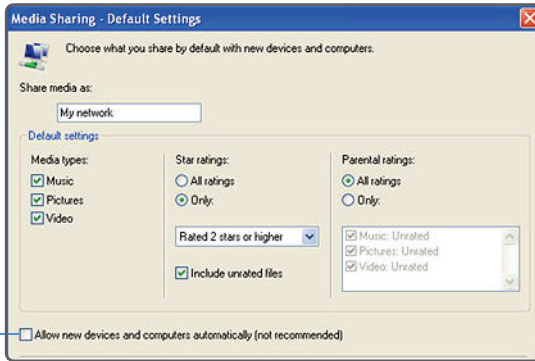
Media Sharing - Default Settings

Choose what you share by default with new devices and computers.

Share media as:

My network

Default settings

Media types:

Music

Pictures

Video

Star ratings:

All ratings

Only:

Rated 2 stars or higher

Include unrated files

Parental ratings:

All ratings

Only:

Music: Unrated

Pictures: Unrated

Video: Unrated

Allow new devices and computers automatically (not recommended)